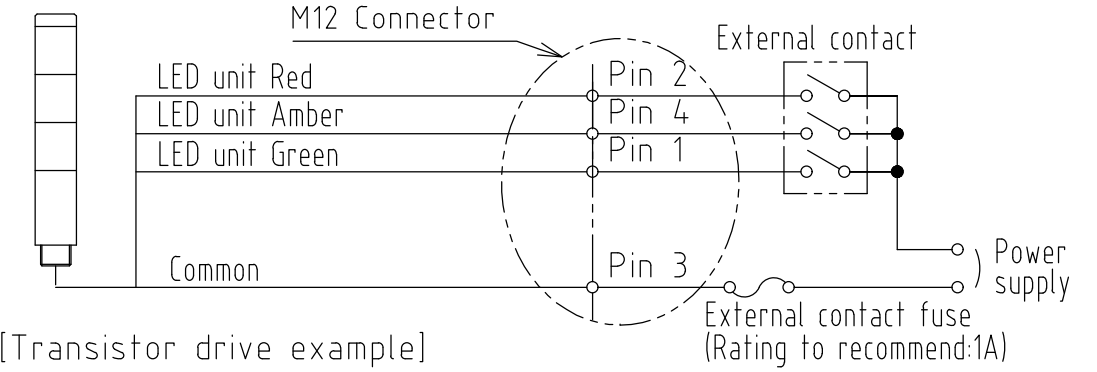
M12 Connector

External contact

LED unit Red

Pin 2

LED unit Amber

Pin 4

LED unit Green

Pin 1

Common

Pin 3

Power supply

External contact fuse
(Rating to recommend:1A)

[Transistor drive example]